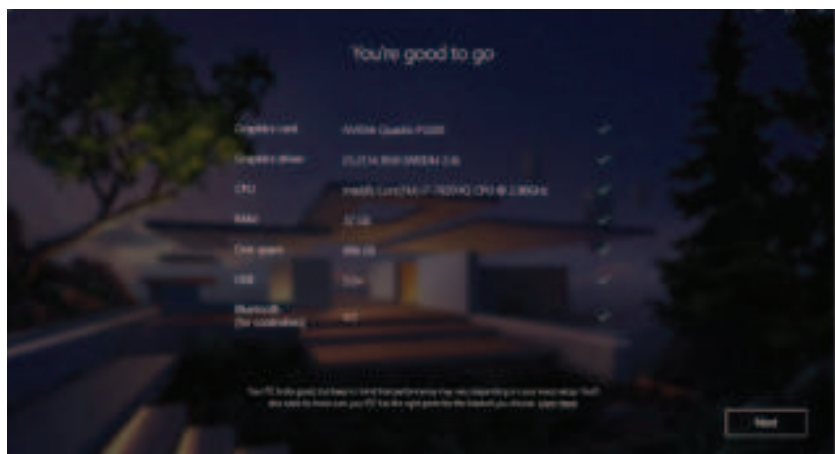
You're good to go

| | | |
|---|---|---|
| Graphics card | NVIDIA Quadro P3200 | ✓ |
| Graphics driver | 23.21.14.3930 (WDDM 2.3) | ✓ |
| CPU | Intel(R) Core(TM) i7-7820HQ CPU @ 2.90GHz | ✓ |
| RAM | 32 GB | ✓ |
| Disk space | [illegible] GB | ✓ |
| USB | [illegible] | ✓ |
| Bluetooth (for controllers) | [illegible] | ✓ |

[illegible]

Next